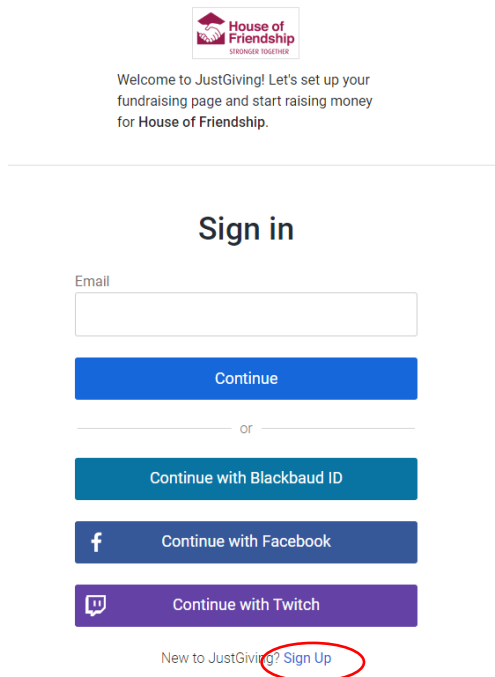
House of Friendship
STRONGER TOGETHER

Welcome to JustGiving! Let's set up your fundraising page and start raising money for House of Friendship.

Sign in

Email

Continue

or

Continue with Blackbaud ID

Continue with Facebook

Continue with Twitch

New to JustGiving? Sign Up